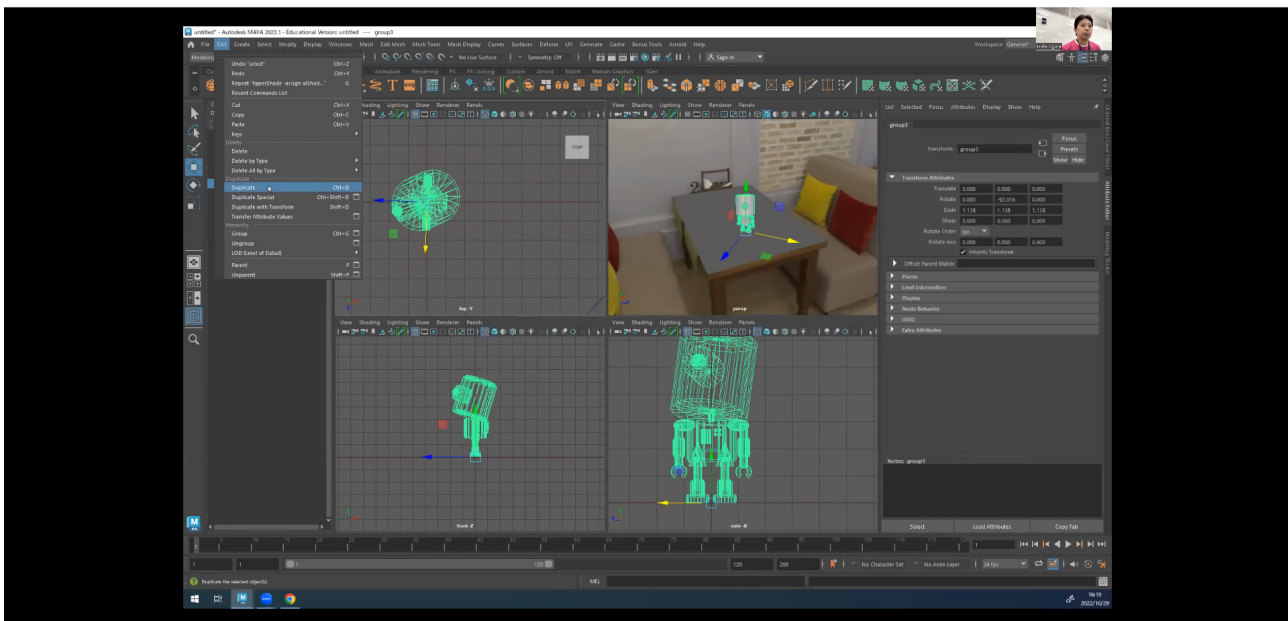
untitled* - Autodesk MAYA 2023.1 - Educational Version: untitled --- group3

File Edit Create Select Modify Display Windows Mesh Edit Mesh Mesh Tools Mesh Display Curves Surfaces Deform UV Generate Cache Bonus Tools Arnold Help

Workspace: General*

Undo "select" Ctrl+Z
Redo Ctrl+Y
Repeat "hyperShade -assign aiShad..." G
Recent Commands List
Cut Ctrl+X
Copy Ctrl+C
Paste Ctrl+V
Keys
Delete
Delete
Delete by Type
Delete All by Type
Duplicate
Duplicate Ctrl+D
Duplicate Special Ctrl+Shift+D
Duplicate with Transform Shift+D
Transfer Attribute Values
Hierarchy
Group Ctrl+G
Ungroup
LOD (Level of Detail)
Parent P
Unparent Shift+P

No Live Surface
Symmetry: Off
Sign In

Animation Rendering FX FX Caching Custom Arnold MASH Motion Graphics XGen

View Shading Lighting Show Renderer Panels

TOP
top -Y
persp
front -Z
side -X

List Selected Focus Attributes Display Show Help
group3
transform: group3
Focus
Presets
Show Hide
Transform Attributes
Translate 0.000 0.000 0.000
Rotate 0.000 -92.016 0.000
Scale 1.138 1.138 1.138
Shear 0.000 0.000 0.000
Rotate Order xyz
Rotate Axis 0.000 0.000 0.000
Inherits Transform
Offset Parent Matrix
Pivots
Limit Information
Display
Node Behavior
UUID
Extra Attributes
Notes: group3
Select Load Attributes Copy Tab

1 1 1 120 120 200
No Character Set No Anim Layer 24 fps
Duplicate the selected object(s)
MEL
16:19
2022/10/29